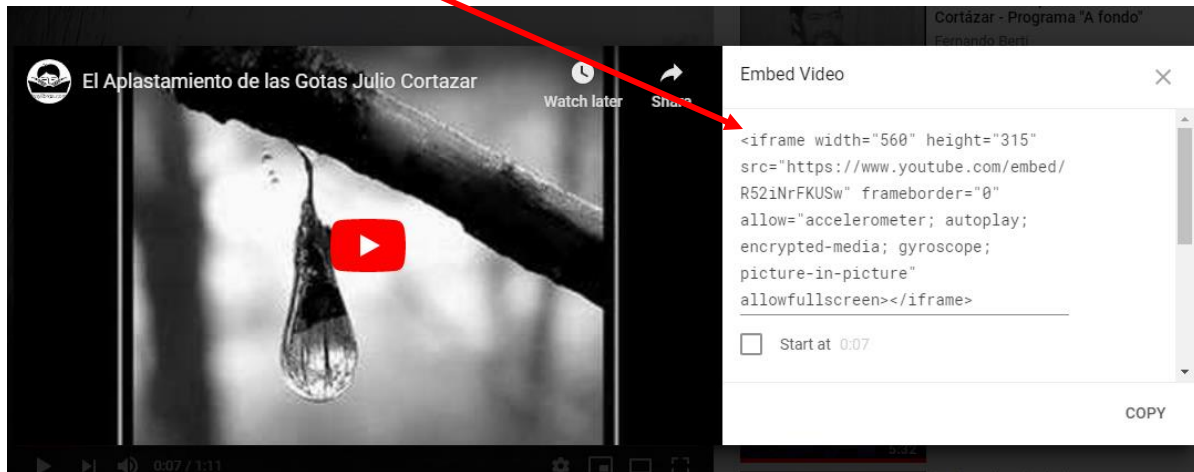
Cortázar - Programa "A fondo"
Fernando Berti

El Aplastamiento de las Gotas Julio Cortazar

Watch later

Share

Embed Video

<iframe width="560" height="315" src="https://www.youtube.com/embed/R52iNrFKUSw" frameborder="0" allow="accelerometer; autoplay; encrypted-media; gyroscope; picture-in-picture" allowfullscreen></iframe>

Start at 0:07

COPY

0:07 / 1:11

5:32